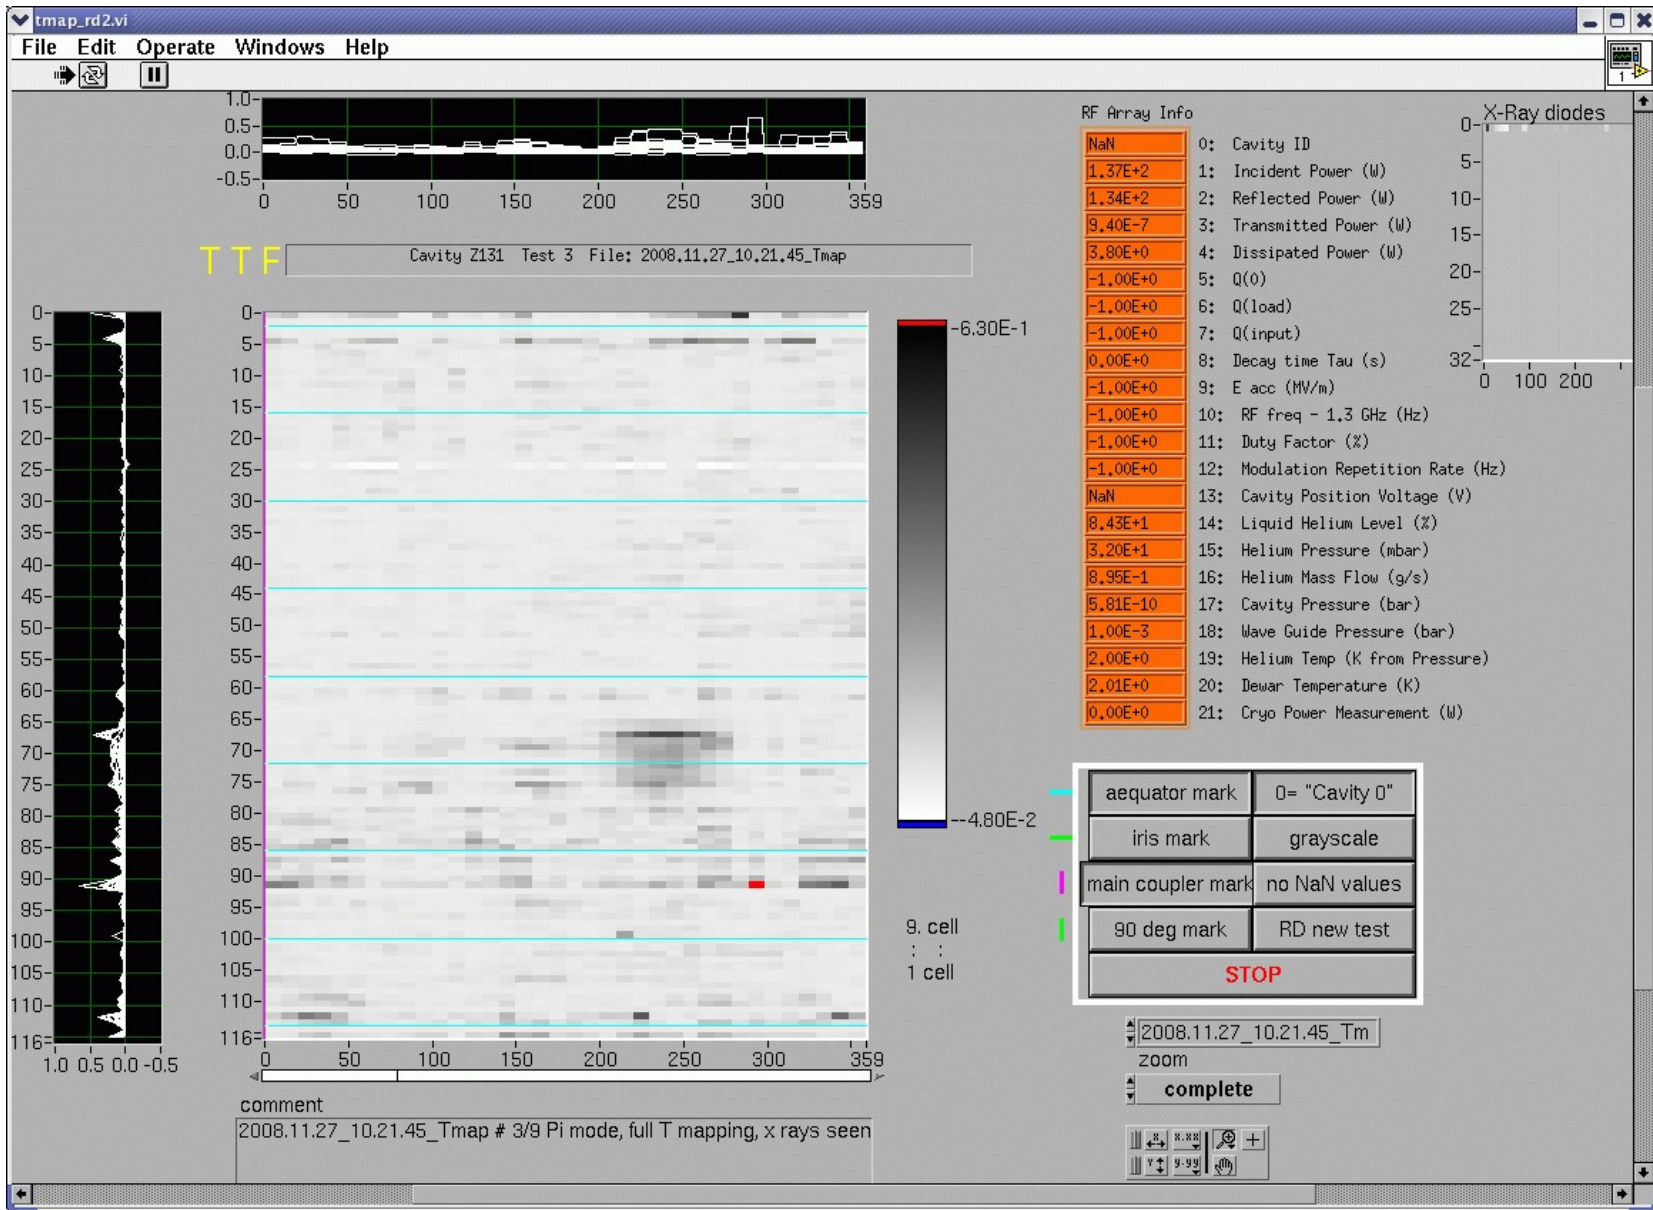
tmap_rd2.vi

File Edit Operate Windows Help

1.0
0.5
0.0
-0.5
0 50 100 150 200 250 300 359

T T F

Cavity Z131 Test 3 File: 2008.11.27_10.21.45_Tmap

0 5 10 15 20 25 30 35 40 45 50 55 60 65 70 75 80 85 90 95 100 105 110 116
1.0 0.5 0.0 -0.5

0 5 10 15 20 25 30 35 40 45 50 55 60 65 70 75 80 85 90 95 100 105 110 116
0 50 100 150 200 250 300 359

-6.30E-1
--4.80E-2

9. cell
: :
1 cell

RF Array Info

| | |
|---|---|
| NaN | 0: Cavity ID |
| 1.37E+2 | 1: Incident Power (W) |
| 1.34E+2 | 2: Reflected Power (W) |
| 9.40E-7 | 3: Transmitted Power (W) |
| 3.80E+0 | 4: Dissipated Power (W) |
| -1.00E+0 | 5: Q(0) |
| -1.00E+0 | 6: Q(load) |
| -1.00E+0 | 7: Q(input) |
| 0.00E+0 | 8: Decay time Tau (s) |
| -1.00E+0 | 9: E acc (MV/m) |
| -1.00E+0 | 10: RF freq - 1.3 GHz (Hz) |
| -1.00E+0 | 11: Duty Factor (%) |
| -1.00E+0 | 12: Modulation Repetition Rate (Hz) |
| NaN | 13: Cavity Position Voltage (V) |
| 8.43E+1 | 14: Liquid Helium Level (%) |
| 3.20E+1 | 15: Helium Pressure (mbar) |
| 8.95E-1 | 16: Helium Mass Flow (g/s) |
| 5.81E-10 | 17: Cavity Pressure (bar) |
| 1.00E-3 | 18: Wave Guide Pressure (bar) |
| 2.00E+0 | 19: Helium Temp (K from Pressure) |
| 2.01E+0 | 20: Dewar Temperature (K) |
| 0.00E+0 | 21: Cryo Power Measurement (W) |

X-Ray diodes
0 5 10 15 20 25 32
0 100 200

aequator mark
0= "Cavity 0"
iris mark
grayscale
main coupler mark
no NaN values
90 deg mark
RD new test
STOP

2008.11.27_10.21.45_Tm
zoom
complete

comment
2008.11.27_10.21.45_Tmap # 3/9 Pi mode, full T mapping, x rays seen